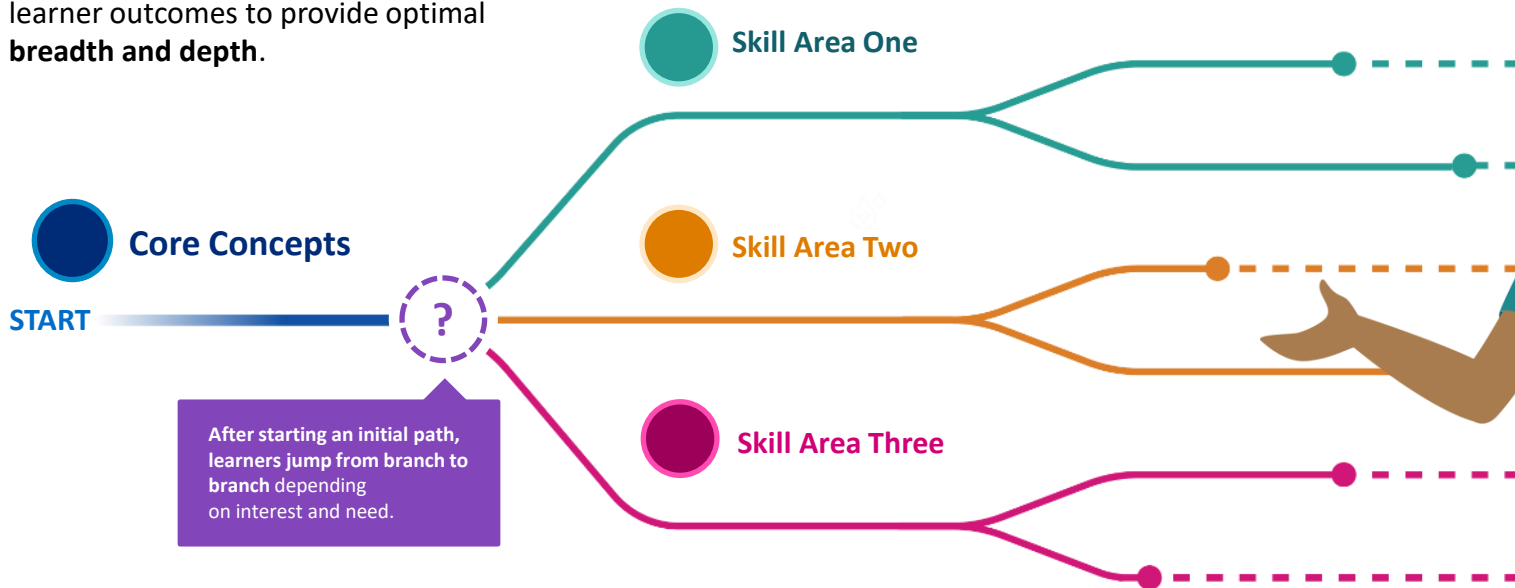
learner outcomes to provide optimal **breadth and depth**.

Skill Area One

Core Concepts

START

?

Skill Area Two

After starting an initial path, learners jump from branch to branch depending on interest and need.

Skill Area Three